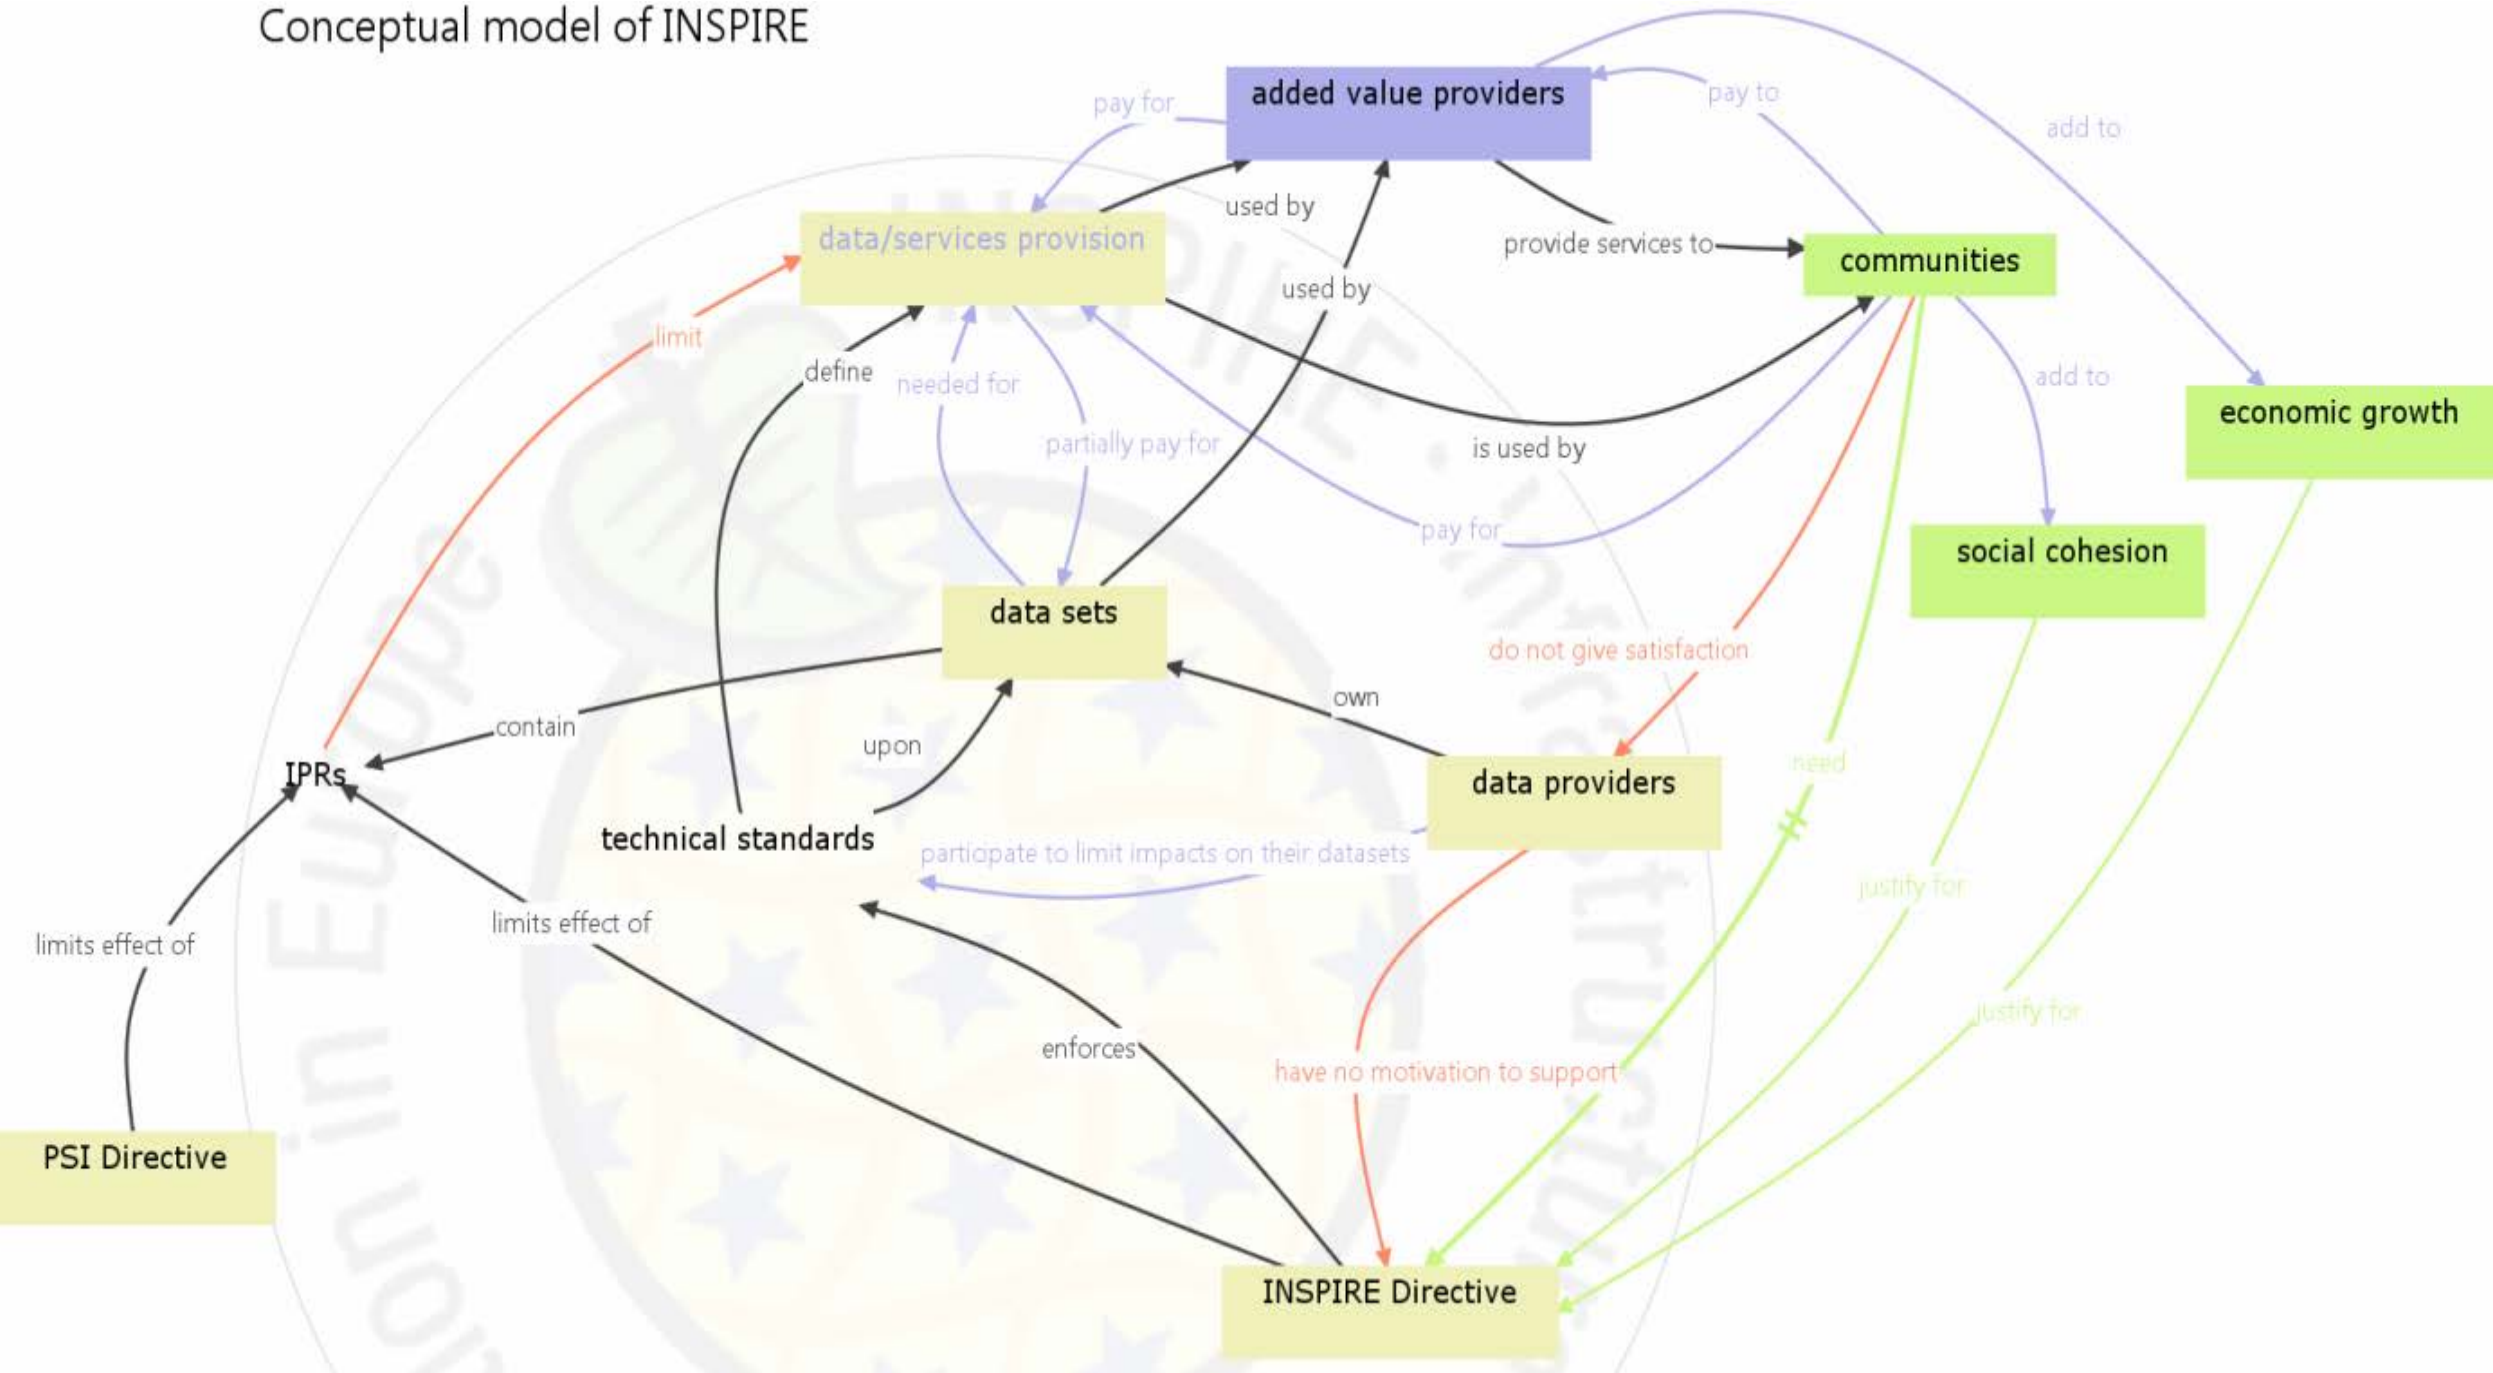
Conceptual model of INSPIRE

added value providers

pay for

pay to

add to

used by

data/services provision

used by

provide services to

communities

limit

define

needed for

partially pay for

is used by

add to

economic growth

pay for

social cohesion

data sets

do not give satisfaction

own

contain

upon

IPRs

data providers

need

technical standards

participate to limit impacts on their datasets

justify for

limits effect of

limits effect of

justify for

enforces

have no motivation to support

PSI Directive

INSPIRE Directive